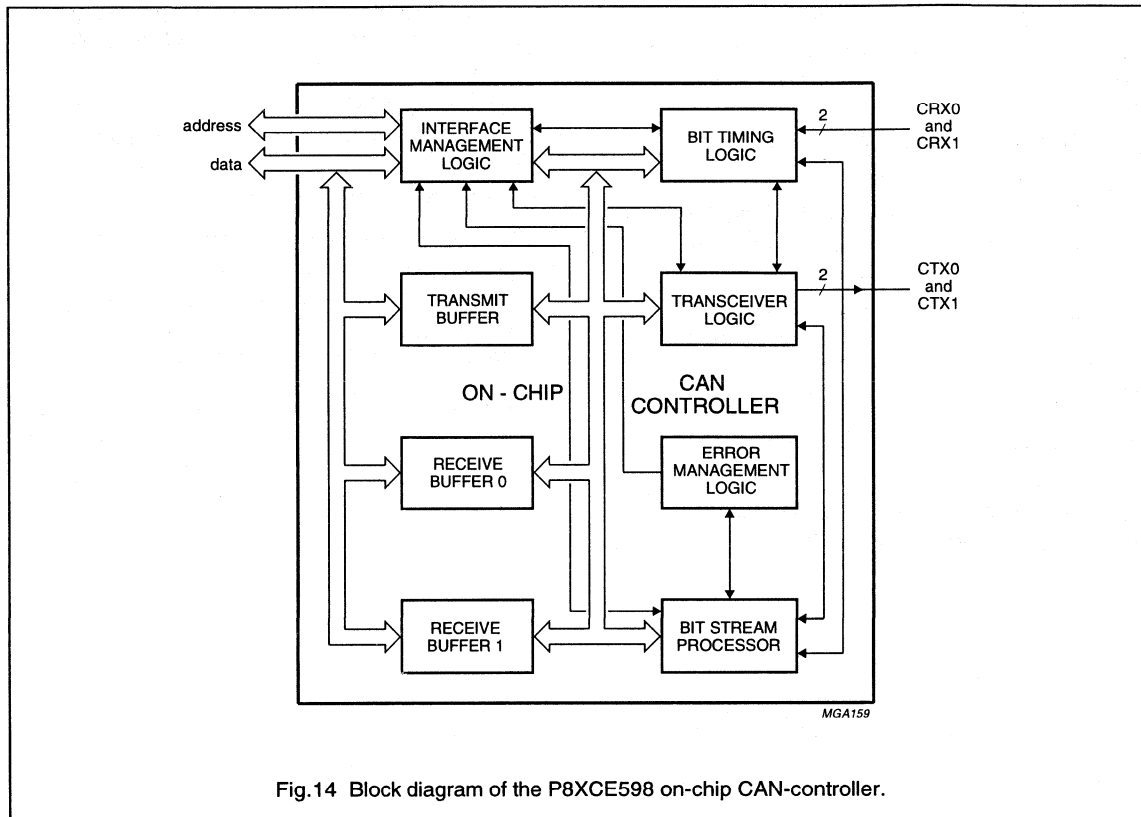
address

data

INTERFACE MANAGEMENT LOGIC

BIT TIMING LOGIC

2

CRX0 and CRX1

TRANSMIT BUFFER

TRANSCEIVER LOGIC

2

CTX0 and CTX1

ON - CHIP

CAN CONTROLLER

RECEIVE BUFFER 0

ERROR MANAGEMENT LOGIC

RECEIVE BUFFER 1

BIT STREAM PROCESSOR

MGA159

Fig.14 Block diagram of the P8XCE598 on-chip CAN-controller.